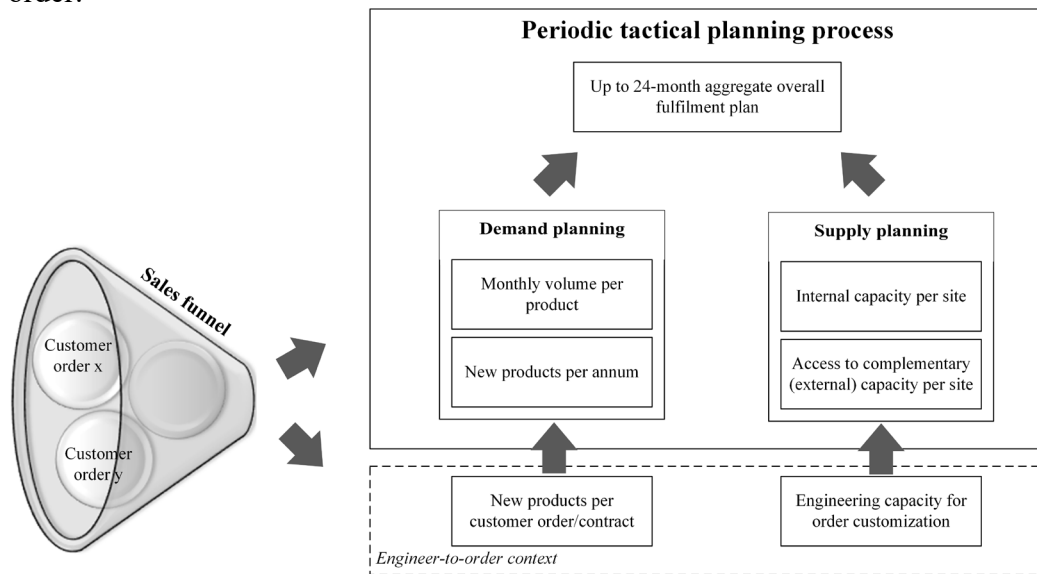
order.

Periodic tactical planning process

Up to 24-month aggregate overall fulfilment plan

Demand planning

Monthly volume per product

New products per annum

Supply planning

Internal capacity per site

Access to complementary (external) capacity per site

Sales funnel

Customer order x

Customer order y

New products per customer order/contract

Engineering capacity for order customization

Engineer-to-order context